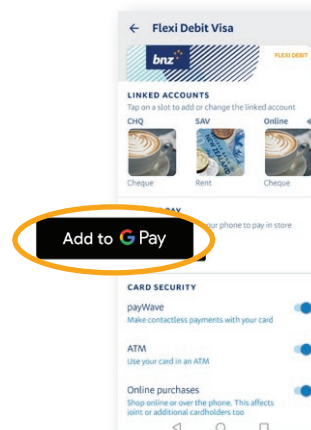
← Flexi Debit Visa

bnz

FLEXI DEBIT

LINKED ACCOUNTS

Tap on a slot to add or change the linked account

CHQ
SAV
Online

Cheque
Rent
Cheque

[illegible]PAY

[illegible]our phone to pay in store

Add to G Pay

CARD SECURITY

payWave

Make contactless payments with your card

ATM

Use your card in an ATM

Online purchases

Shop online or over the phone. This affects joint or additional cardholders too